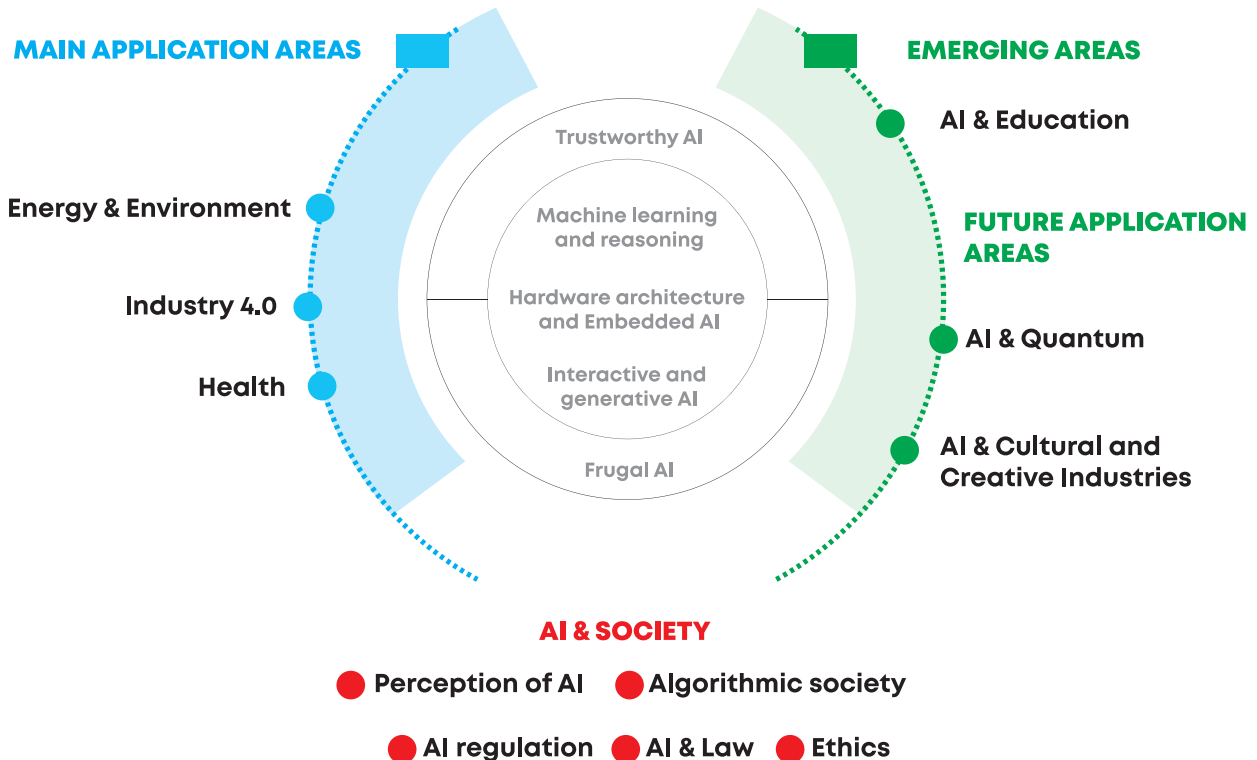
MAIN APPLICATION AREAS

Energy & Environment

Industry 4.0

Health

Trustworthy AI

Machine learning and reasoning

Hardware architecture and Embedded AI

Interactive and generative AI

Frugal AI

EMERGING AREAS

AI & Education

FUTURE APPLICATION AREAS

AI & Quantum

AI & Cultural and Creative Industries

AI & SOCIETY

Perception of AI Algorithmic society

AI regulation AI & Law Ethics